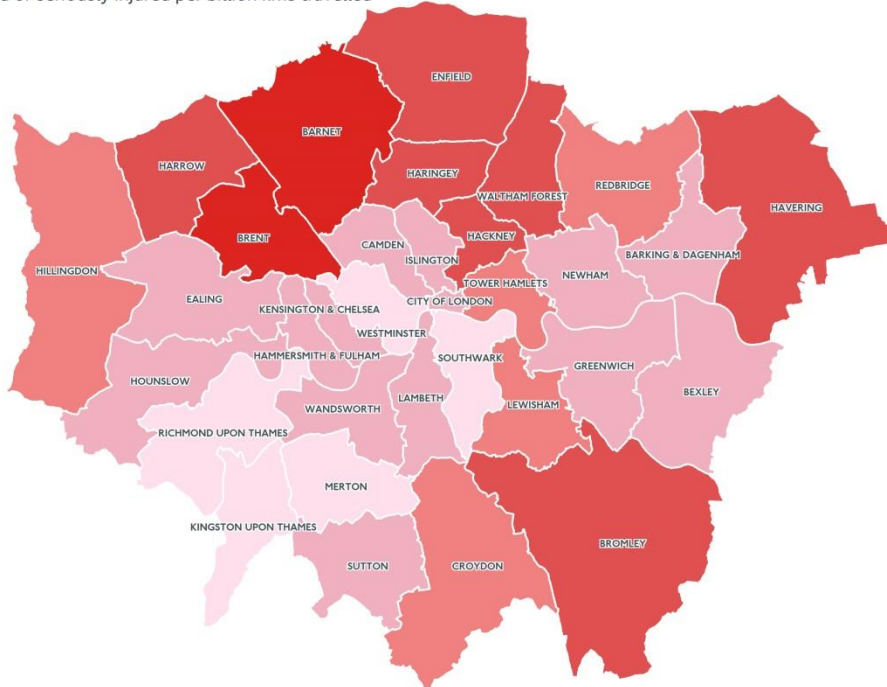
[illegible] seriously injured per billion kms travelled

ENFIELD
BARNET
HARROW
HARINGEY
WALTHAM FOREST
REDBRIDGE
HAVERING
BRENT
CAMDEN
HACKNEY
ISLINGTON
HILLINGDON
BARKING & DAGENHAM
NEWHAM
TOWER HAMLETS
EALING
KENSINGTON & CHELSEA
CITY OF LONDON
WESTMINSTER
HAMMERSMITH & FULHAM
SOUTHWARK
HOUNSLOW
GREENWICH
BEXLEY
LAMBETH
WANDSWORTH
LEWISHAM
RICHMOND UPON THAMES
MERTON
KINGSTON UPON THAMES
BROMLEY
SUTTON
CROYDON